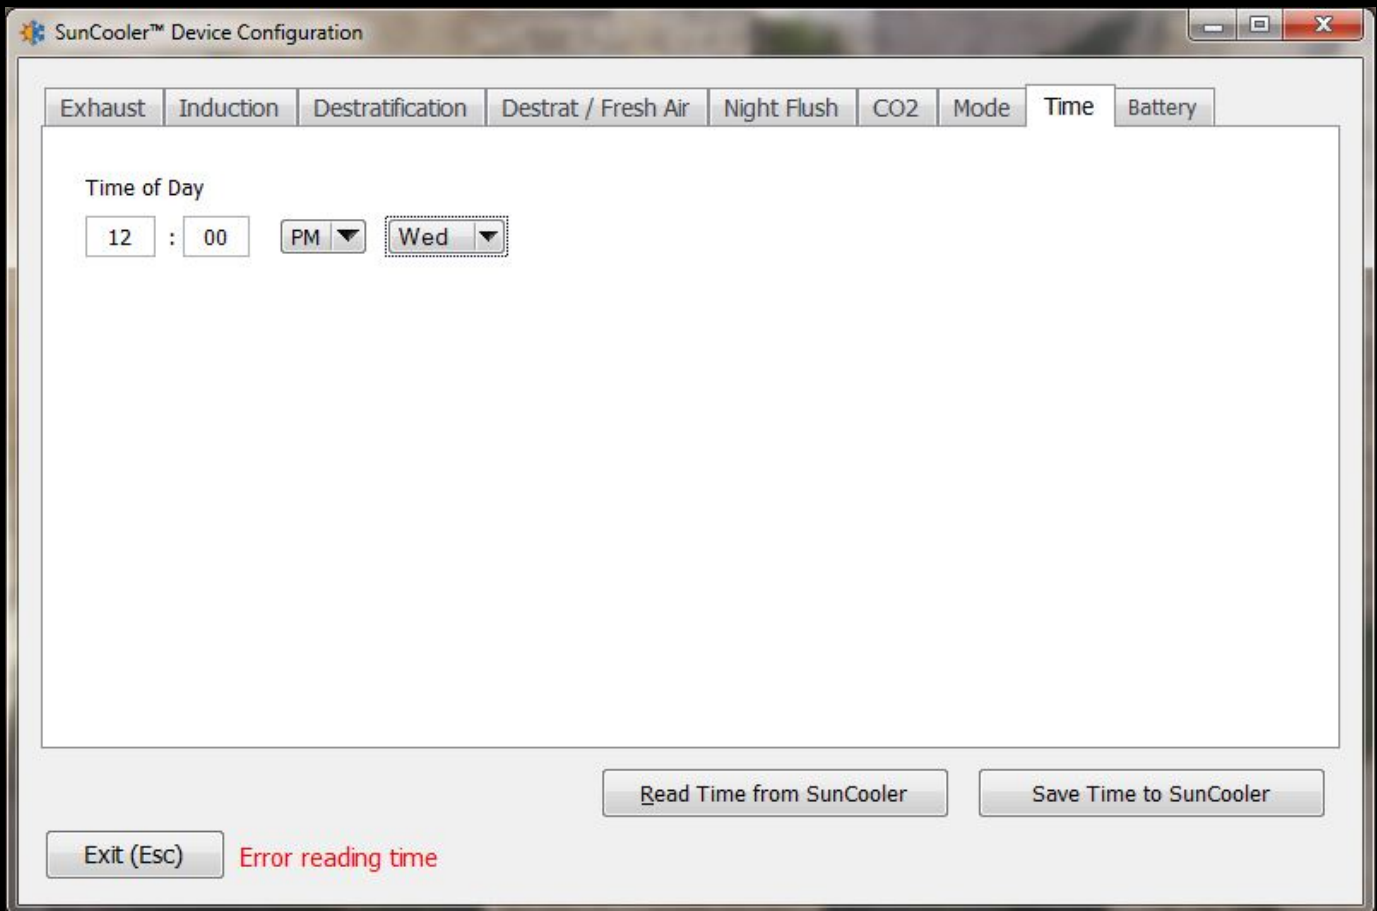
SunCooler™ Device Configuration

Exhaust | Induction | Destratification | Destrat / Fresh Air | Night Flush | CO2 | Mode | Time | Battery

Time of Day

12 : 00 PM Wed

Read Time from SunCooler

Save Time to SunCooler

Exit (Esc)

Error reading time